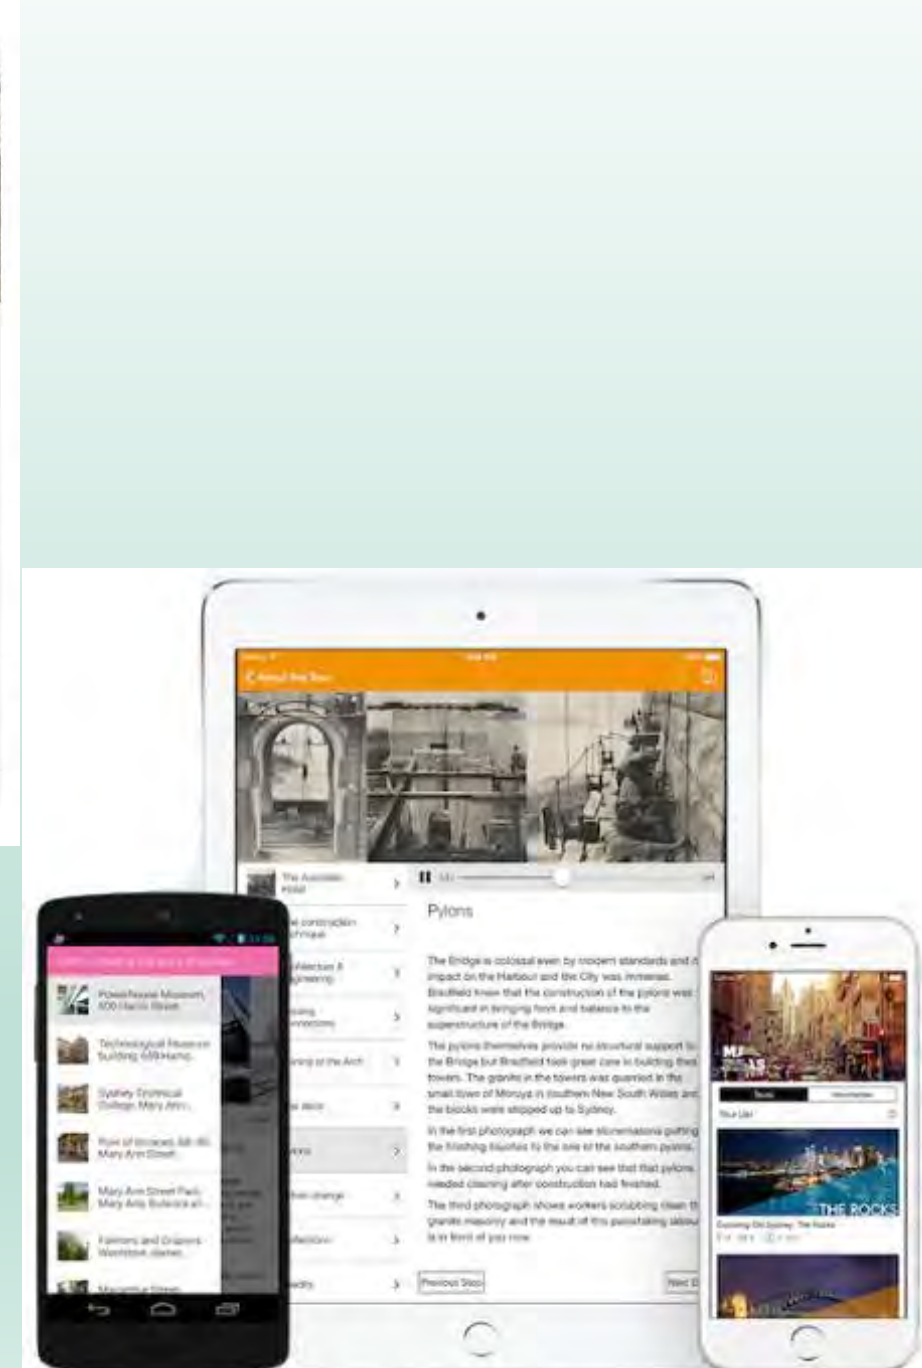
About this Tour

The Australian Pylon

The construction technique

Architecture & Engineering

Pylons

Pylons

The Bridge is colossal even by modern standards and its impact on the Harbour and the City was immense. Bradfield knew that the construction of the pylons was significant in bringing form and balance to the superstructure of the Bridge.

The pylons themselves provide no structural support to the Bridge but Bradfield took great care in building these towers. The granite in the towers was quarried in the small town of Moruya in southern New South Wales and the blocks were shipped up to Sydney.

In the first photograph we can see stonemasons putting the finishing touches to the one of the southern pylons.

In the second photograph you can see that the pylons needed cleaning after construction had finished.

The third photograph shows workers scrubbing clean the granite masonry and the result of this painstaking labour is in front of you now.

Previous Stop

Next

Powerhouse Museum, 500 Harris Street

Technological Museum building, 659 Harris

Sydney Technical College, Mary Ann

Row of terraces, Mary Ann Street

Mary Ann Street Park, Mary Ann Street

Farmers and Graziers Woolstore

THE ROCKS

Exploring Old Sydney: The Rocks